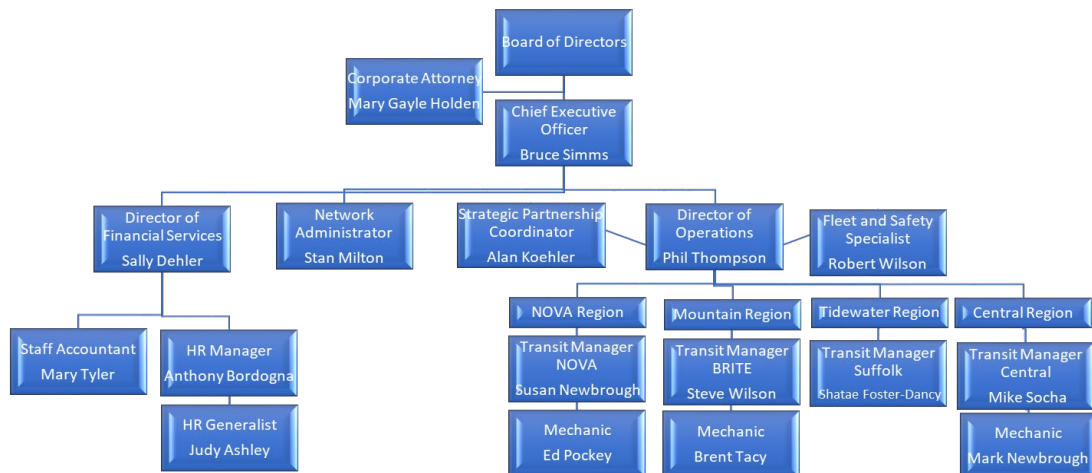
Board of Directors

Corporate Attorney
Mary Gayle Holden

Chief Executive Officer
Bruce Simms

Director of Financial Services
Sally Dehler

Network Administrator
Stan Milton

Strategic Partnership Coordinator
Alan Koehler

Director of Operations
Phil Thompson

Fleet and Safety Specialist
Robert Wilson

Staff Accountant
Mary Tyler

HR Manager
Anthony Bordogna

HR Generalist
Judy Ashley

NOVA Region

Transit Manager NOVA
Susan Newbrough

Mechanic
Ed Pockey

Mountain Region

Transit Manager BRITE
Steve Wilson

Mechanic
Brent Tacy

Tidewater Region

Transit Manager Suffolk
Shatae Foster-Dancy

Central Region

Transit Manager Central
Mike Socha

Mechanic
Mark Newbrough